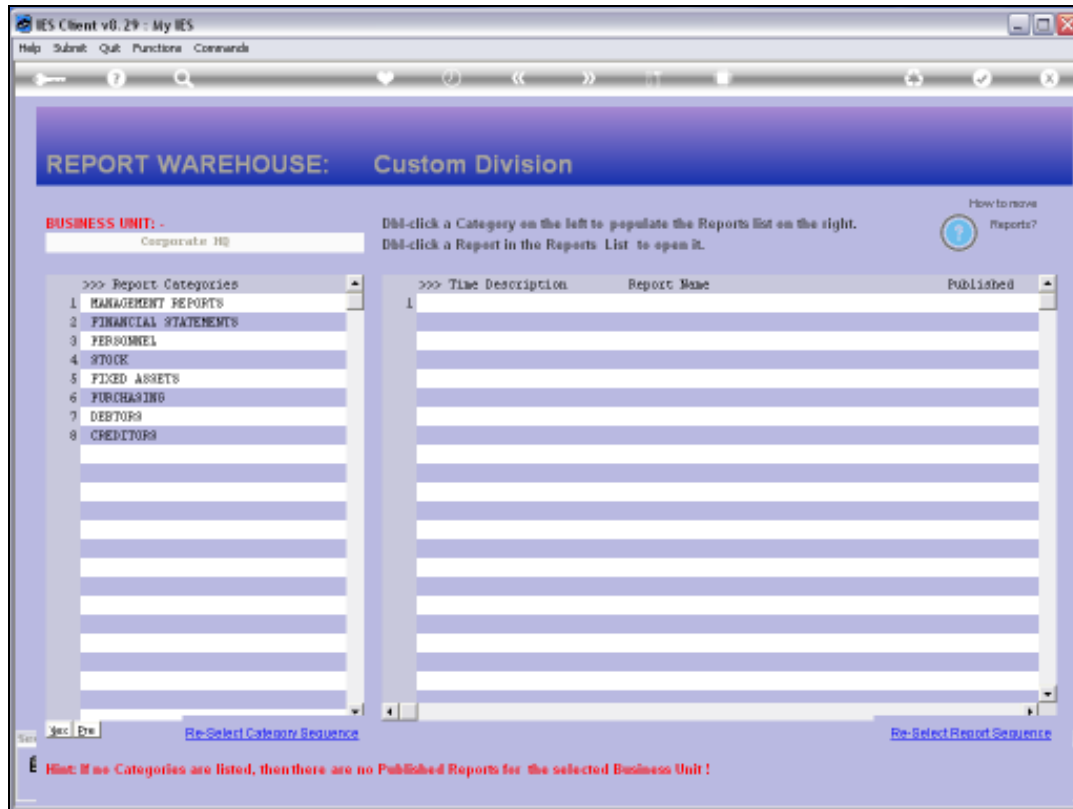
IES Client v8.29 : My IES

Help Submit Quit Functions Commands

REPORT WAREHOUSE: Custom Division

BUSINESS UNIT: -

Corporate HQ

Dbl-click a Category on the left to populate the Reports list on the right.
Dbl-click a Report in the Reports List to open it.

How to move Reports?

| | >>> Report Categories |
|---|---|
| 1 | MANAGEMENT REPORTS |
| 2 | FINANCIAL STATEMENTS |
| 3 | PERSONNEL |
| 4 | STOCK |
| 5 | FIXED ASSETS |
| 6 | PURCHASING |
| 7 | DEBTORS |
| 8 | CREDITORS |

| | >>> Time Description | Report Name | Published |
|---|---|---|---|
| 1 | | | |

Nxt Prv

Re-Select Category Sequence

Re-Select Report Sequence

Hint: If no Categories are listed, then there are no Published Reports for the selected Business Unit !